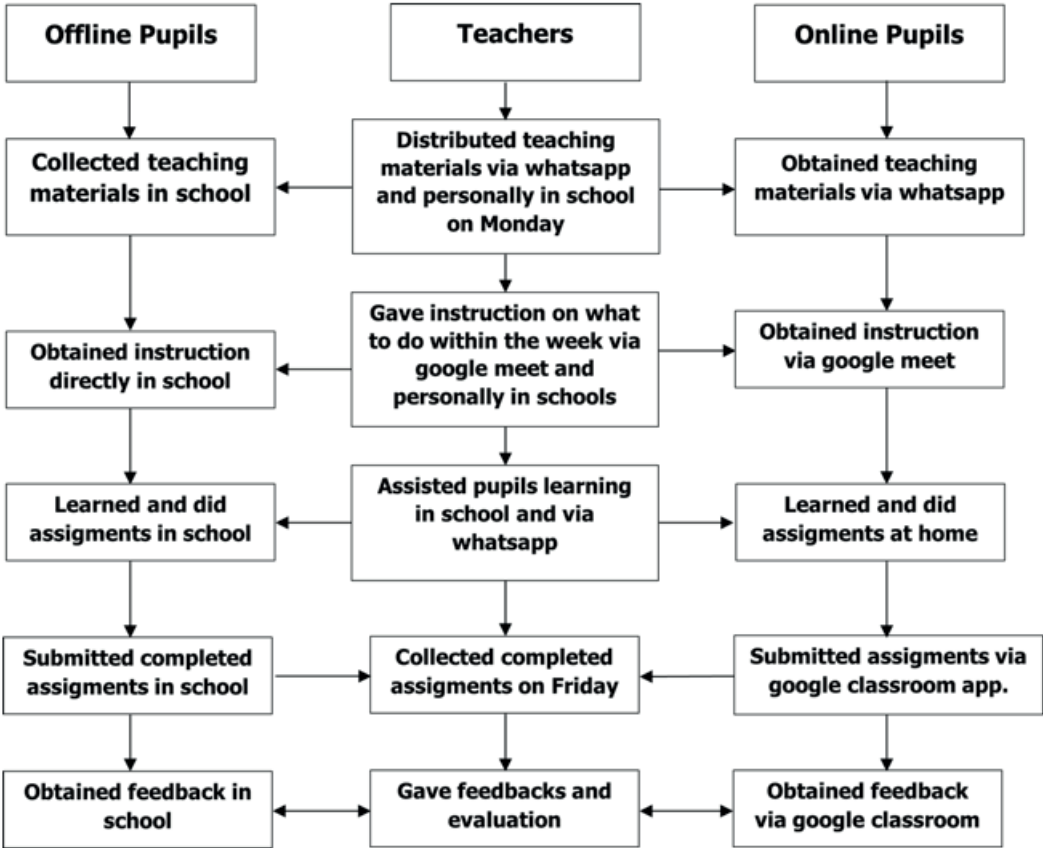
Offline Pupils

Teachers

Online Pupils

Collected teaching materials in school

Distributed teaching materials via whatsapp and personally in school on Monday

Obtained teaching materials via whatsapp

Obtained instruction directly in school

Gave instruction on what to do within the week via google meet and personally in schools

Obtained instruction via google meet

Learned and did assigments in school

Assisted pupils learning in school and via whatsapp

Learned and did assigments at home

Submitted completed assigments in school

Collected completed assigments on Friday

Submitted assigments via google classroom app.

Obtained feedback in school

Gave feedbacks and evaluation

Obtained feedback via google classroom